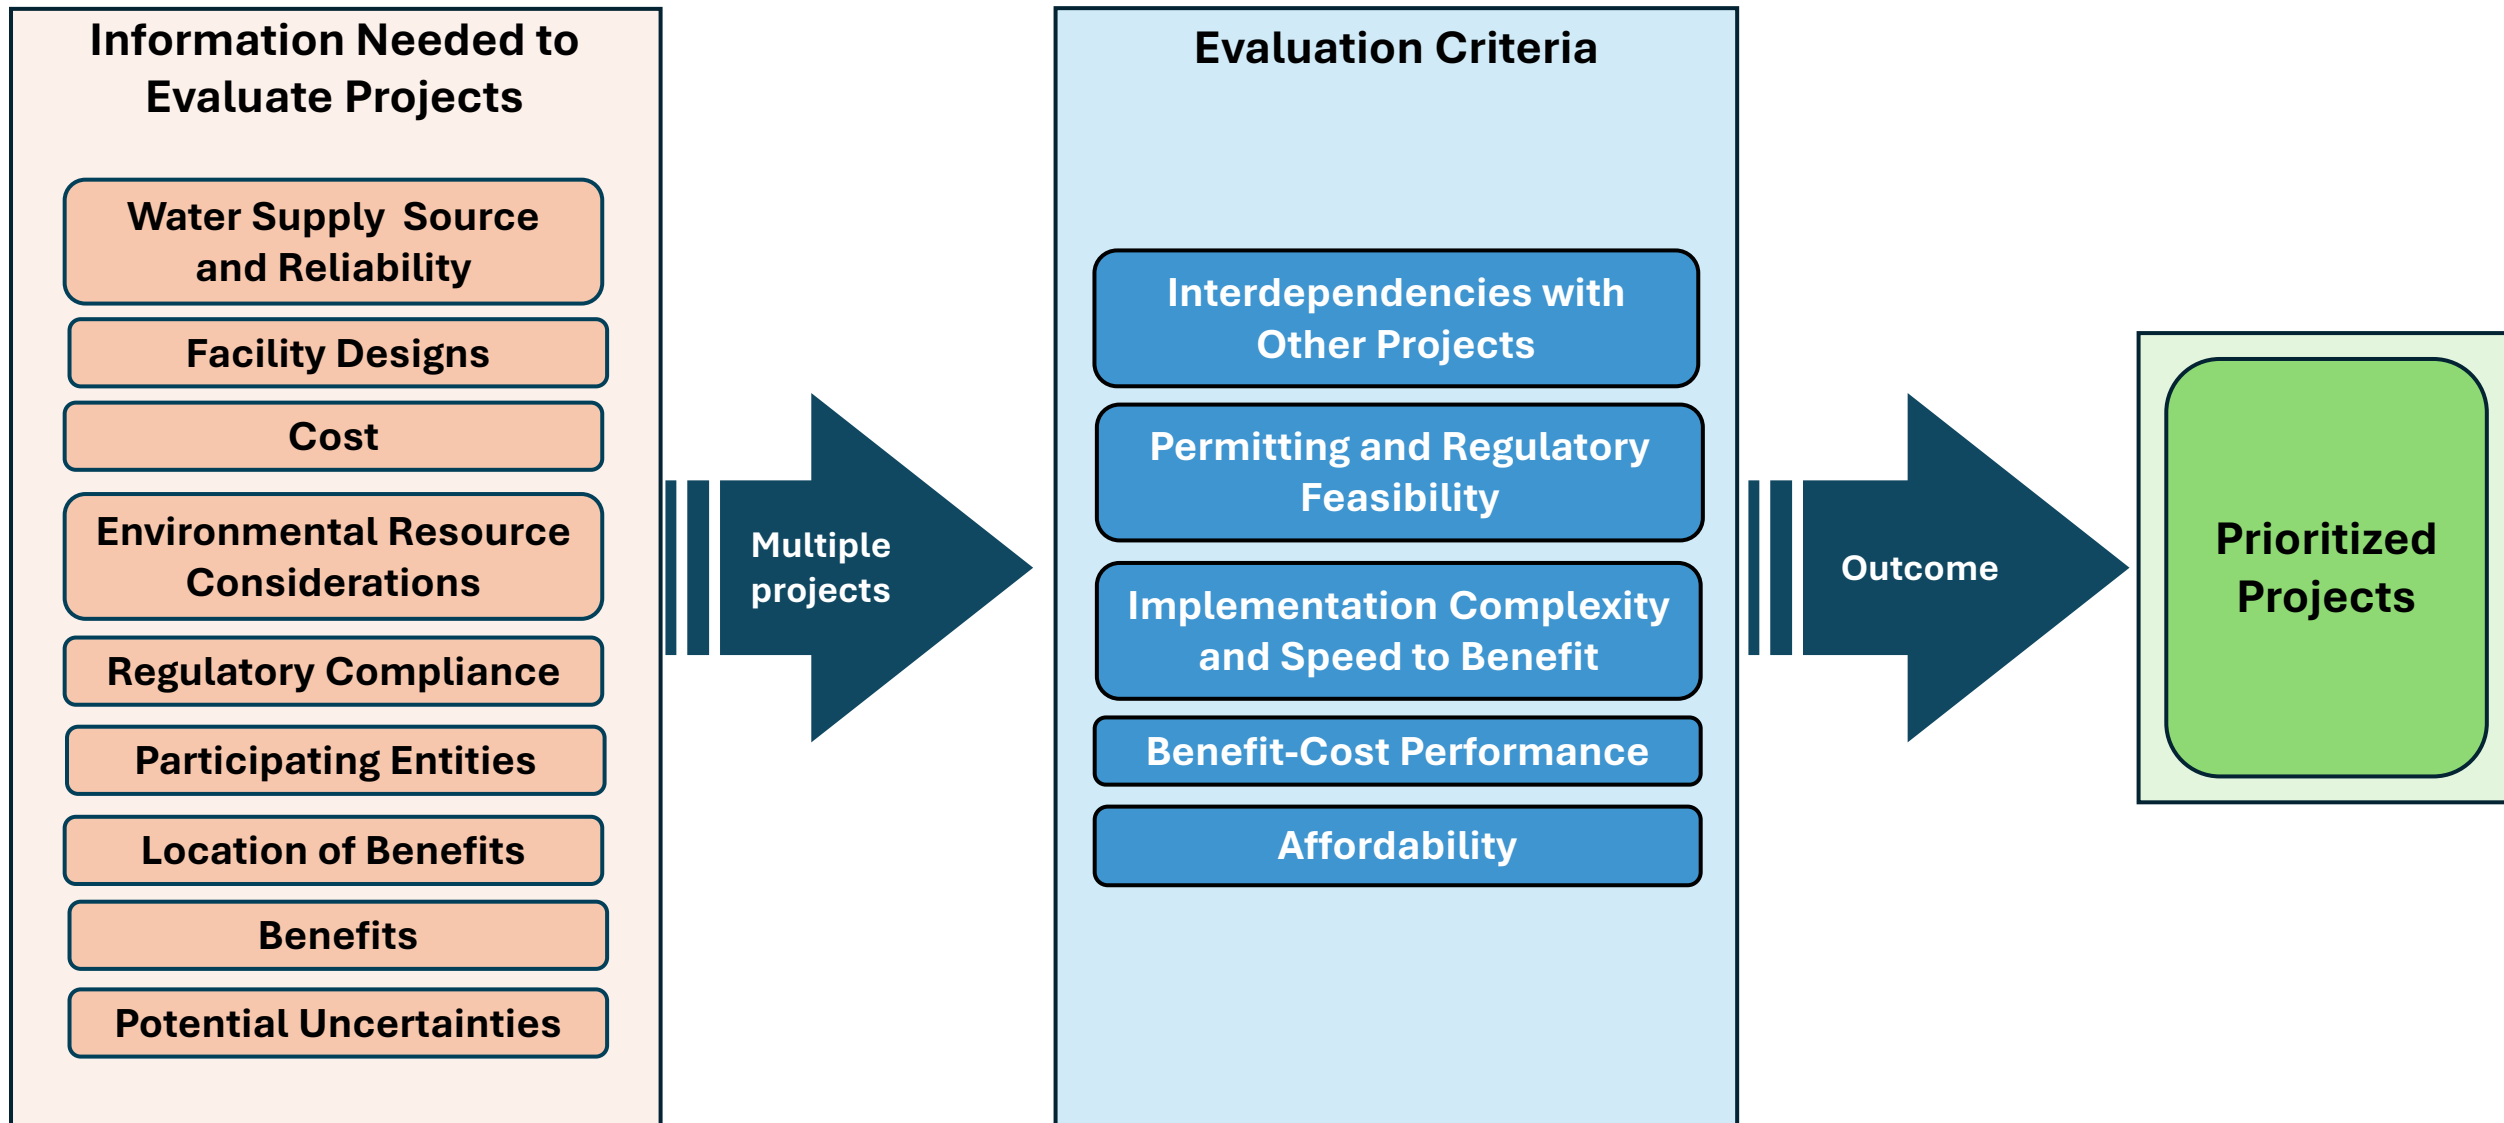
Information Needed to Evaluate Projects

Water Supply Source and Reliability

Facility Designs

Cost

Environmental Resource Considerations

Regulatory Compliance

Participating Entities

Location of Benefits

Benefits

Potential Uncertainties

Multiple projects

Evaluation Criteria

Interdependencies with Other Projects

Permitting and Regulatory Feasibility

Implementation Complexity and Speed to Benefit

Benefit-Cost Performance

Affordability

Outcome

Prioritized Projects